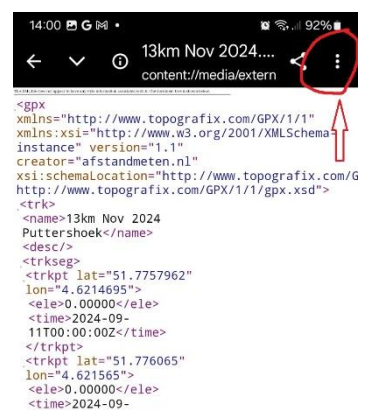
14:00 92%

13km Nov 2024....
content://media/extern

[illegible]

<gpx
xmlns="http://www.topografix.com/GPX/1/1"
xmlns:xsi="http://www.w3.org/2001/XMLSchema-instance" version="1.1"
creator="afstandmeten.nl"
xsi:schemaLocation="http://www.topografix.com/G
http://www.topografix.com/GPX/1/1/gpx.xsd">
<trk>
<name>13km Nov 2024
Puttershoek</name>
<desc/>
<trkseg>
<trkpt lat="51.7757962"
lon="4.6214695">
<ele>0.00000</ele>
<time>2024-09-11T00:00:00Z</time>
</trkpt>
<trkpt lat="51.776065"
lon="4.621565">
<ele>0.00000</ele>
<time>2024-09-